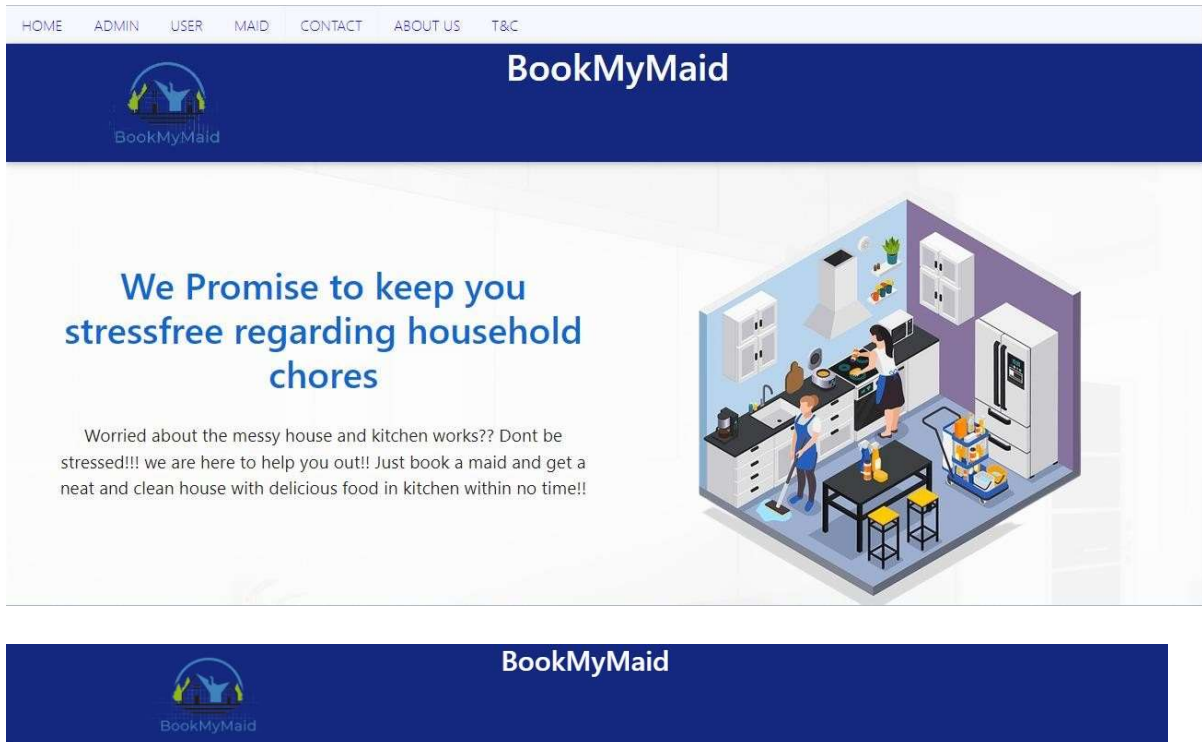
HOME ADMIN USER MAID CONTACT ABOUT US T&C

BookMyMaid

BookMyMaid

We Promise to keep you stressfree regarding household chores

Worried about the messy house and kitchen works?? Dont be stressed!!! we are here to help you out!! Just book a maid and get a neat and clean house with delicious food in kitchen within no time!!

BookMyMaid

BookMyMaid